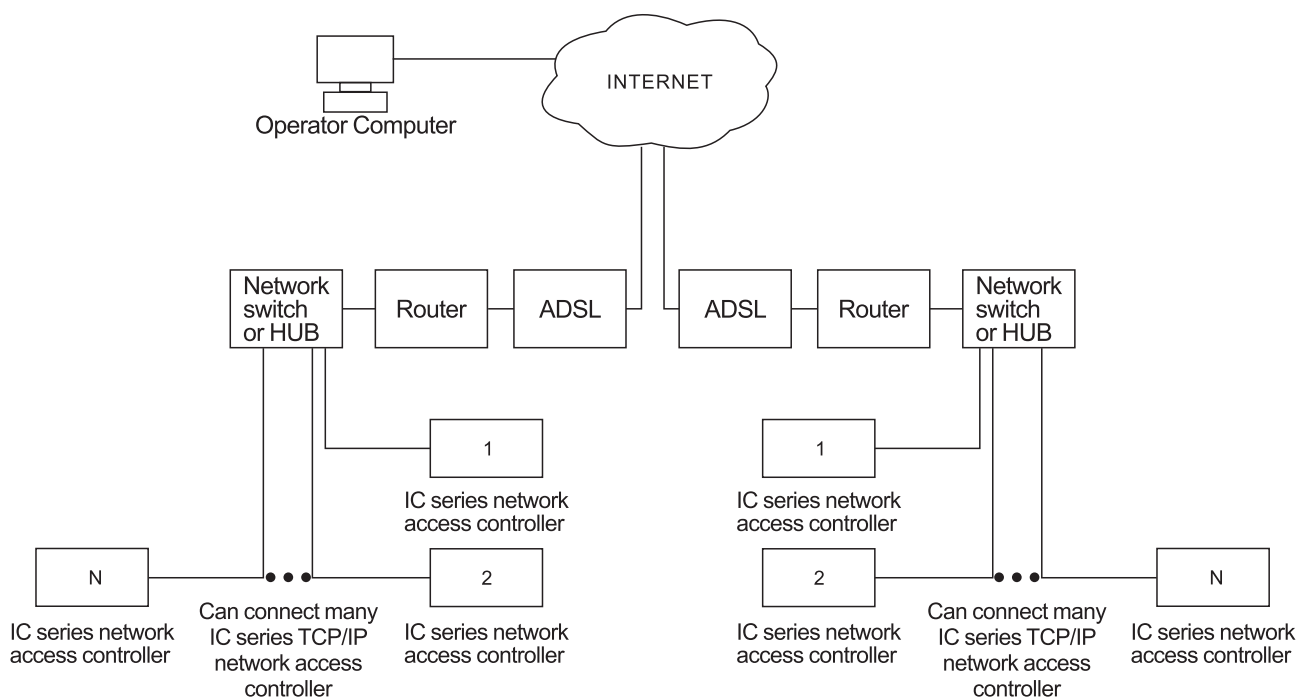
INTERNET

Operator Computer

Network switch or HUB

Router

ADSL

ADSL

Router

Network switch or HUB

1

IC series network access controller

1

IC series network access controller

N

2

2

N

IC series network access controller

Can connect many IC series TCP/IP network access controller

IC series network access controller

IC series network access controller

Can connect many IC series TCP/IP network access controller

IC series network access controller